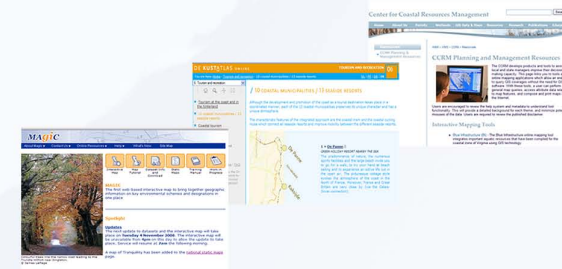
Center for Coastal Resources Management

CCRM Planning and Management Resources

Interactive Mapping Tools

MAGIC

Updates

Spotlight

DE KUSTATLAS online

TOERISME EN RECREATIE

/ 10 COASTAL MUNICIPALITIES / 13 SEASIDE RESORTS

Tourism at the coast and in the hinterland

Coastal tourism

OOSTENDE

Ostend

Nieuwpoort

Middelkerke

Brugge

Knokke-Heist

De Panne

Koksijde

Blankenberge

De Haan

Bredene

Zeebrugge

Diksmuide